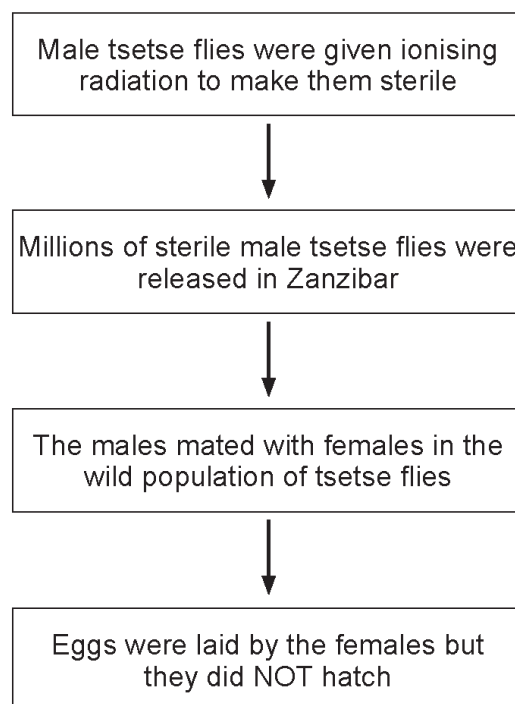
Male tsetse flies were given ionising radiation to make them sterile

Millions of sterile male tsetse flies were released in Zanzibar

The males mated with females in the wild population of tsetse flies

Eggs were laid by the females but they did NOT hatch